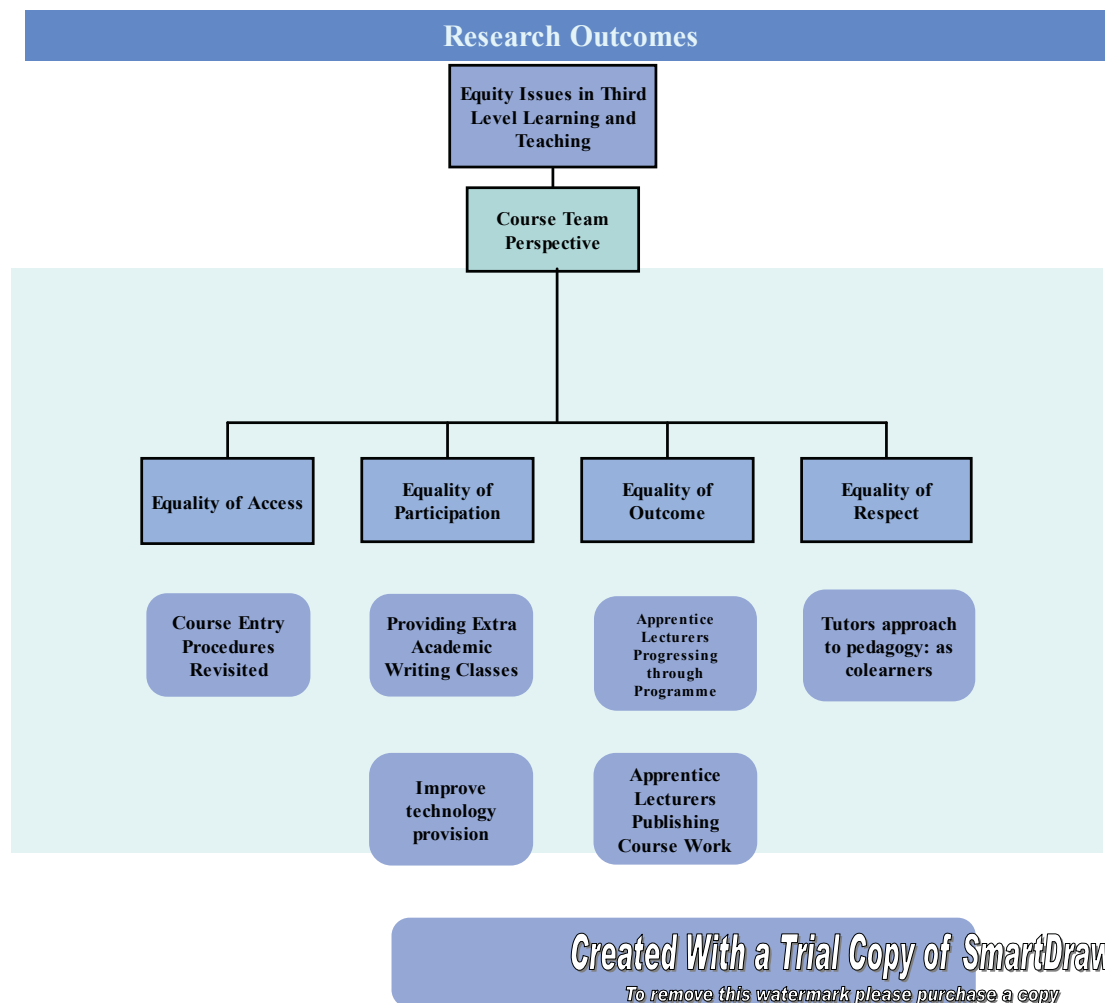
Research Outcomes

Equity Issues in Third Level Learning and Teaching

Course Team Perspective

Equality of Access

Equality of Participation

Equality of Outcome

Equality of Respect

Course Entry Procedures Revisited

Providing Extra Academic Writing Classes

Apprentice Lecturers Progressing through Programme

Tutors approach to pedagogy: as colearners

Improve technology provision

Apprentice Lecturers Publishing Course Work

Created With a Trial Copy of SmartDraw

To remove this watermark please purchase a copy